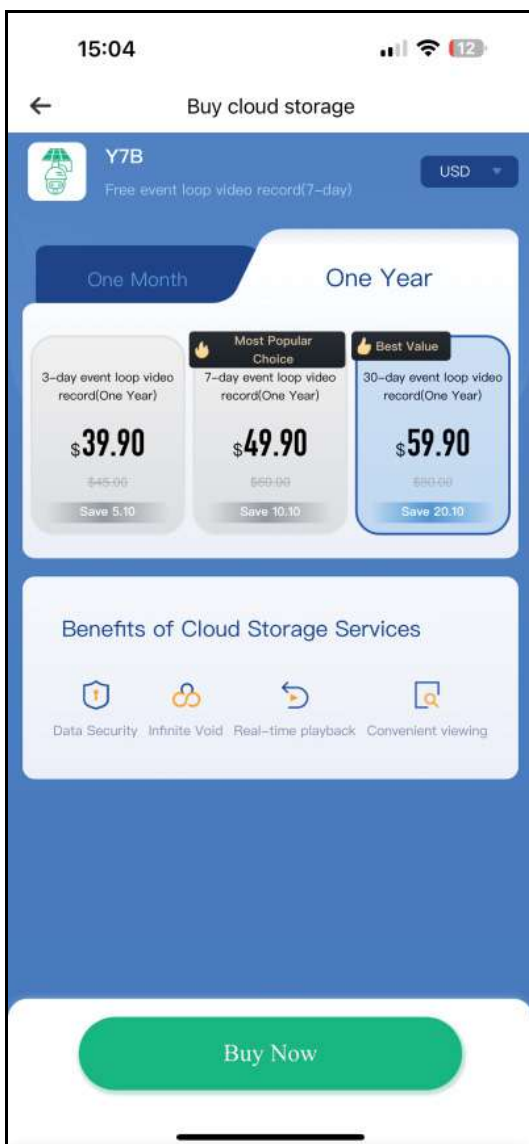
15:04

12

←

Buy cloud storage

Y7B

Free event loop video record(7-day)

USD

One Month

One Year

3-day event loop video record(One Year)

$39.90

$45.00

Save 5.10

Most Popular Choice

7-day event loop video record(One Year)

$49.90

$60.00

Save 10.10

Best Value

30-day event loop video record(One Year)

$59.90

$80.00

Save 20.10

Benefits of Cloud Storage Services

Data Security

Infinite Void

Real-time playback

Convenient viewing

Buy Now